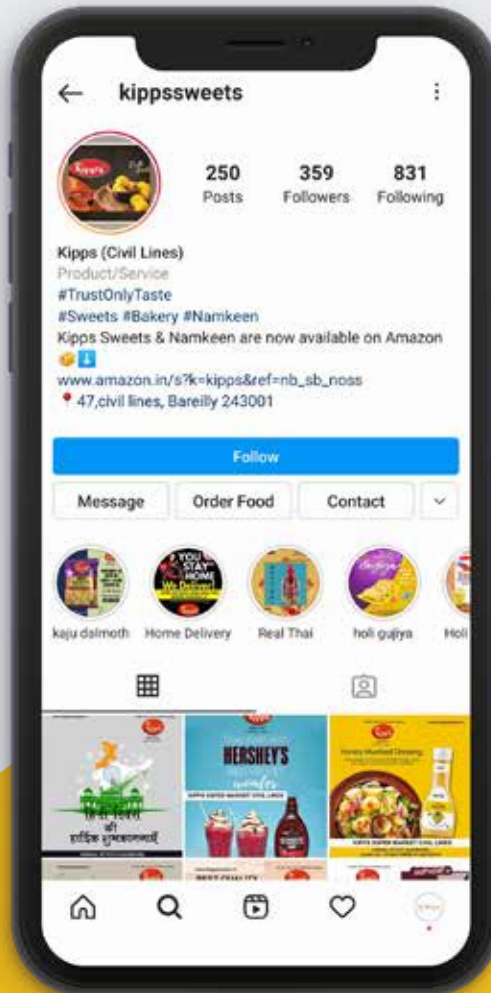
kippssweets

250 Posts
359 Followers
831 Following

Kipps (Civil Lines)
Product/Service
#TrustOnlyTaste
#Sweets #Bakery #Namkeen
Kipps Sweets & Namkeen are now available on Amazon 📦⬇️
www.amazon.in/s?k=kipps&ref=nb_sb_noss
📍47,civil lines, Bareilly 243001

Follow

Message
Order Food
Contact

kaju dalmoth
Home Delivery
Real Thai
holi gujiya
Holi

HERSHEY'S